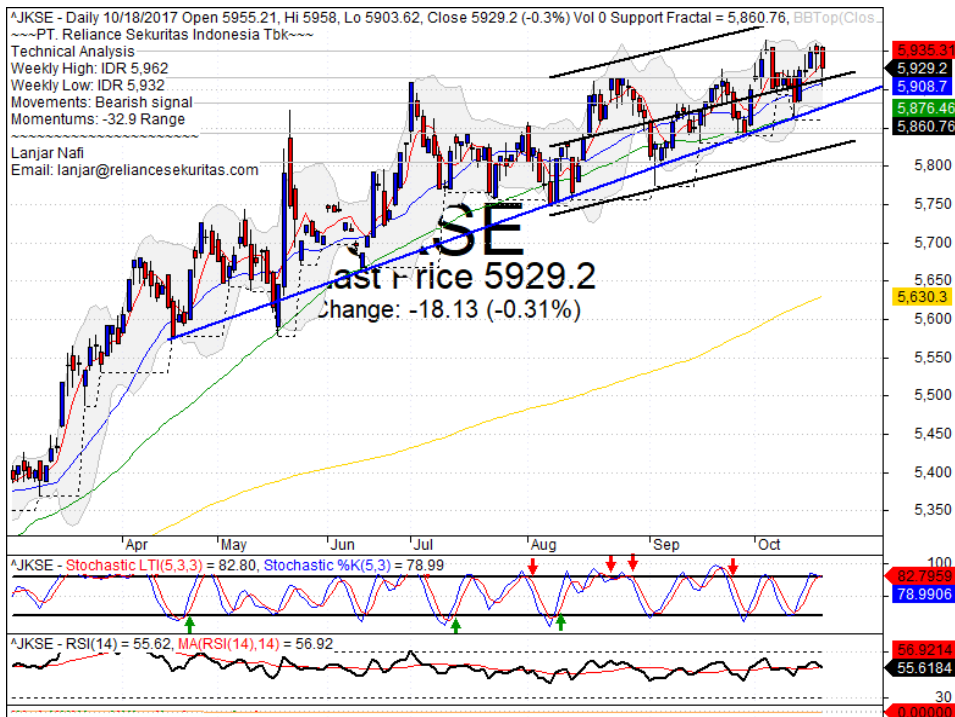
^JKSE - Daily 10/18/2017 Open 5955.21, Hi 5958, Lo 5903.62, Close 5929.2 (-0.3%) Vol 0 Support Fractal = 5,860.76, BBTop(Clos
~~~PT. Reliance Sekuritas Indonesia Tbk~~~
Technical Analysis
Weekly High: IDR 5,962
Weekly Low: IDR 5,932
Movements: Bearish signal
Momentums: -32.9 Range
~~~~~~~~~~~~~~~~~~~~~~~~
Lanjar Nafi
Email: lanjar@reliancesekuritas.com

SE
ast Price 5929.2
Change: -18.13 (-0.31%)

5,935.31
5,929.2
5,908.7
5,876.46
5,860.76
5,800
5,750
5,700
5,650
5,630.3
5,600
5,550
5,500
5,450
5,400
5,350

Apr May Jun Jul Aug Sep Oct

^JKSE - Stochastic LTI(5,3,3) = 82.80, Stochastic %K(5,3) = 78.99
100
82.7959
78.9906

^JKSE - RSI(14) = 55.62, MA(RSI(14),14) = 56.92
56.9214
55.6184
30
0.00000